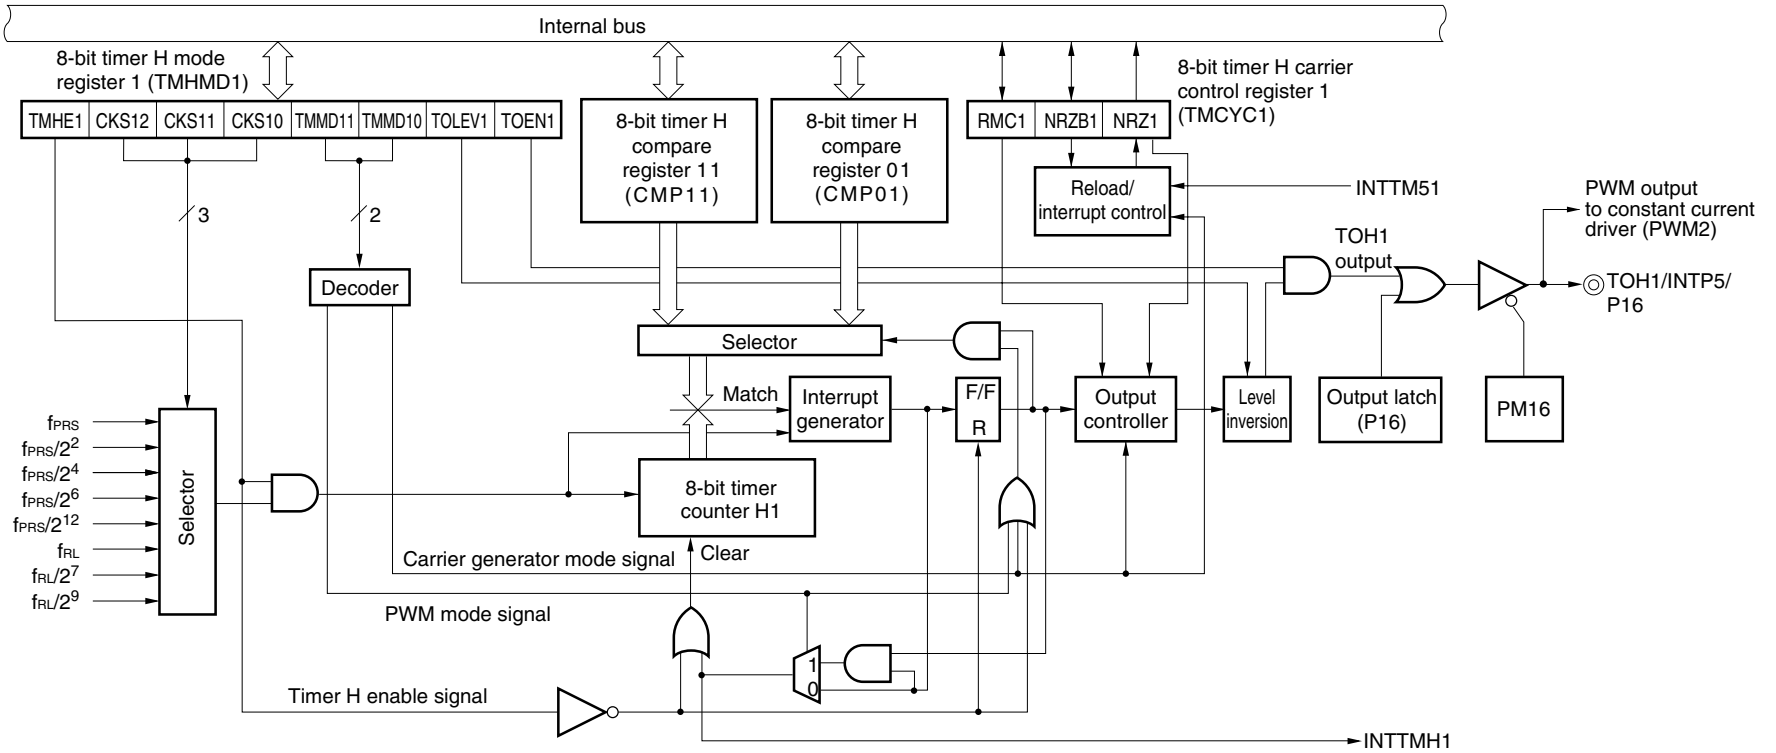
Internal bus

8-bit timer H mode register 1 (TMHMD1)

| TMHE1 | CKS12 | CKS11 | CKS10 | TMMD11 | TMMD10 | TOLEV1 | TOEN1 |
|---|---|---|---|---|---|---|---|

8-bit timer H compare register 11 (CMP11)

8-bit timer H compare register 01 (CMP01)

| RMC1 | NRZB1 | NRZ1 |
|---|---|---|

8-bit timer H carrier control register 1 (TMCYC1)

Reload/ interrupt control

INTTM51

PWM output to constant current driver (PWM2)

3

2

Decoder

TOH1 output

TOH1/INTP5/ P16

Selector

Match

Interrupt generator

F/F

R

Output controller

Level inversion

Output latch (P16)

PM16

$f_{PRS}$

$f_{PRS}/2^2$

$f_{PRS}/2^4$

$f_{PRS}/2^6$

$f_{PRS}/2^{12}$

$f_{RL}$

$f_{RL}/2^7$

$f_{RL}/2^9$

Selector

8-bit timer counter H1

Clear

Carrier generator mode signal

PWM mode signal

1

0

Timer H enable signal

INTTMH1